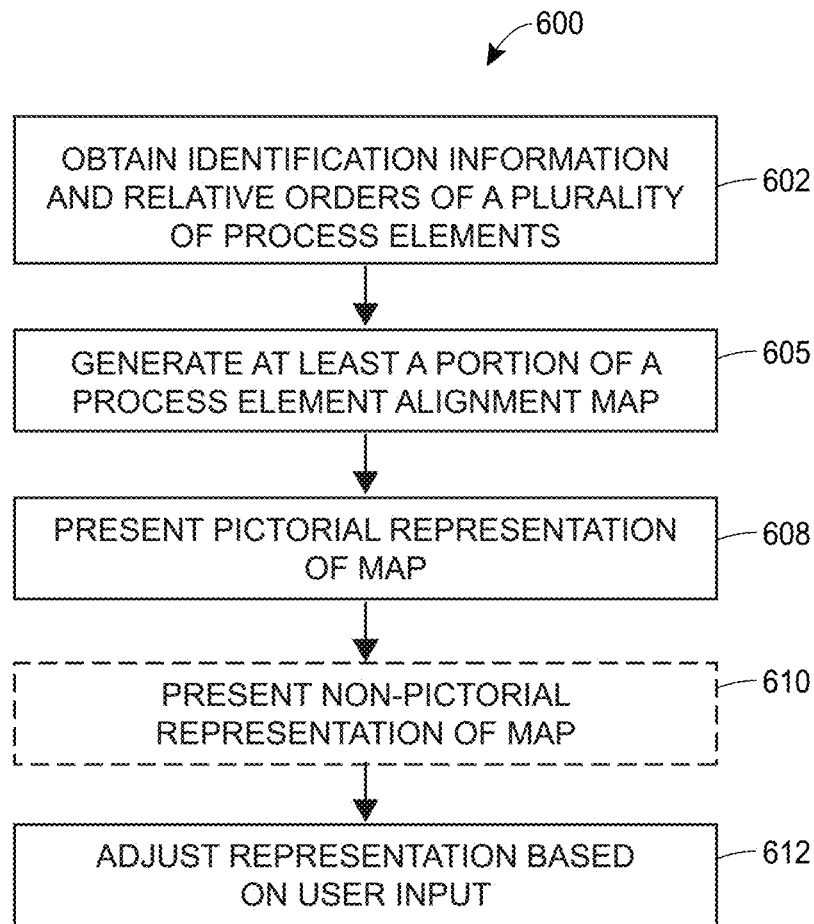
600

OBTAIN IDENTIFICATION INFORMATION AND RELATIVE ORDERS OF A PLURALITY OF PROCESS ELEMENTS

602

GENERATE AT LEAST A PORTION OF A PROCESS ELEMENT ALIGNMENT MAP

605

PRESENT PICTORIAL REPRESENTATION OF MAP

608

PRESENT NON-PICTORIAL REPRESENTATION OF MAP

610

ADJUST REPRESENTATION BASED ON USER INPUT

612